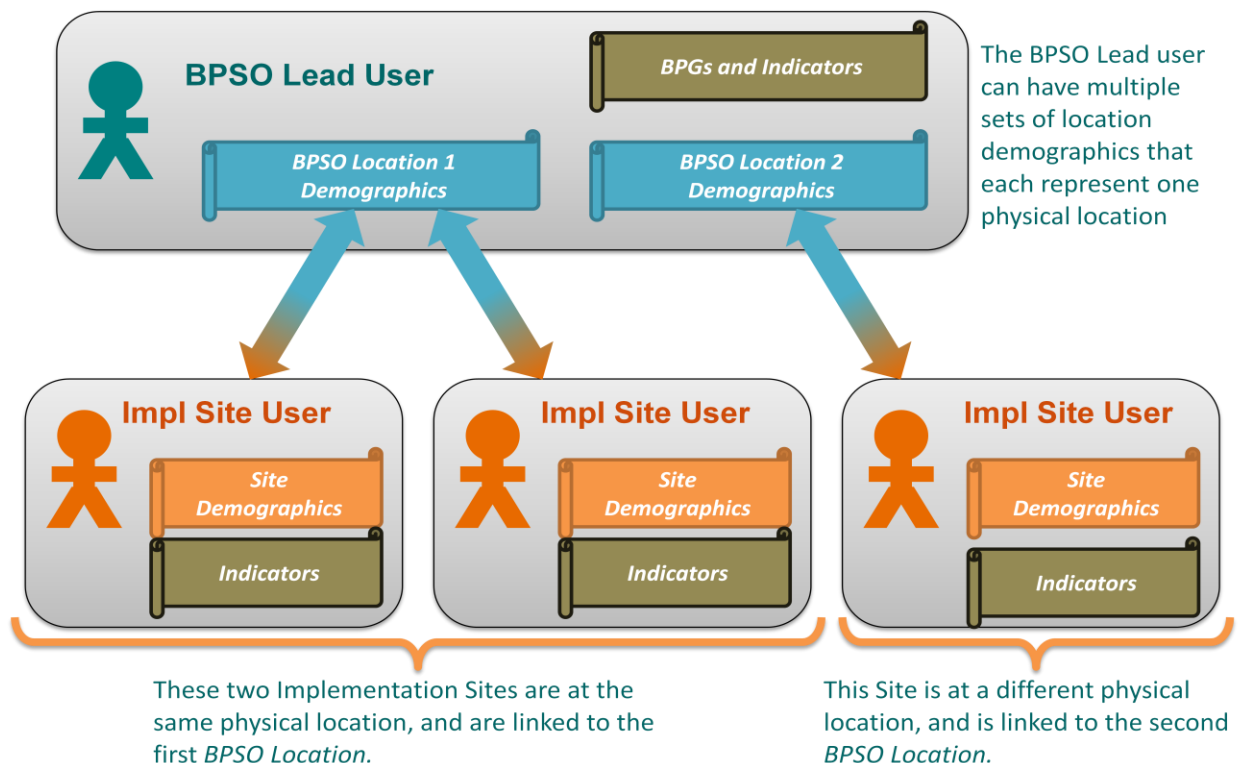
BPSO Lead User

BPGs and Indicators

BPSO Location 1 Demographics

BPSO Location 2 Demographics

The BPSO Lead user can have multiple sets of location demographics that each represent one physical location

Impl Site User

Site Demographics

Indicators

Impl Site User

Site Demographics

Indicators

Impl Site User

Site Demographics

Indicators

These two Implementation Sites are at the same physical location, and are linked to the first *BPSO Location.*

This Site is at a different physical location, and is linked to the second *BPSO Location.*